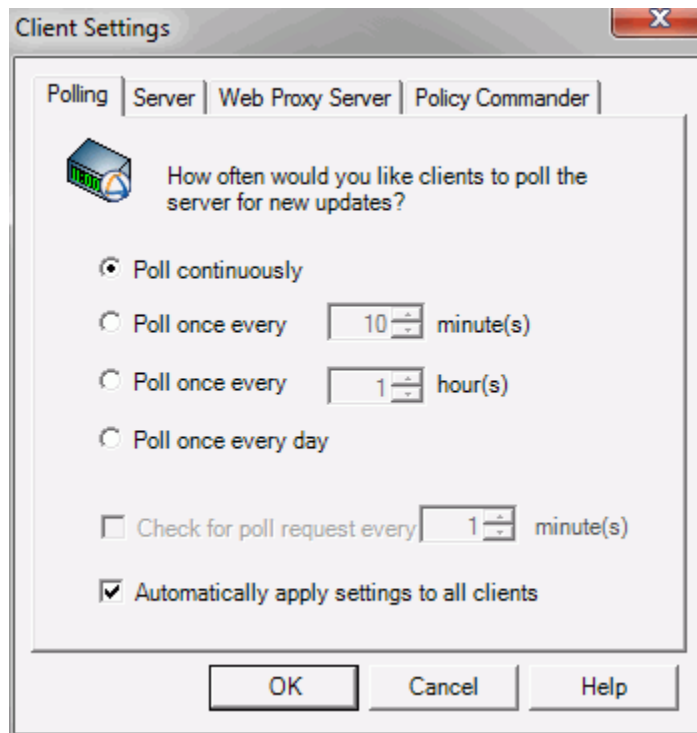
Client Settings

Polling | Server | Web Proxy Server | Policy Commander

How often would you like clients to poll the server for new updates?

Poll continuously

Poll once every 10 minute(s)

Poll once every 1 hour(s)

Poll once every day

Check for poll request every 1 minute(s)

Automatically apply settings to all clients

OK Cancel Help